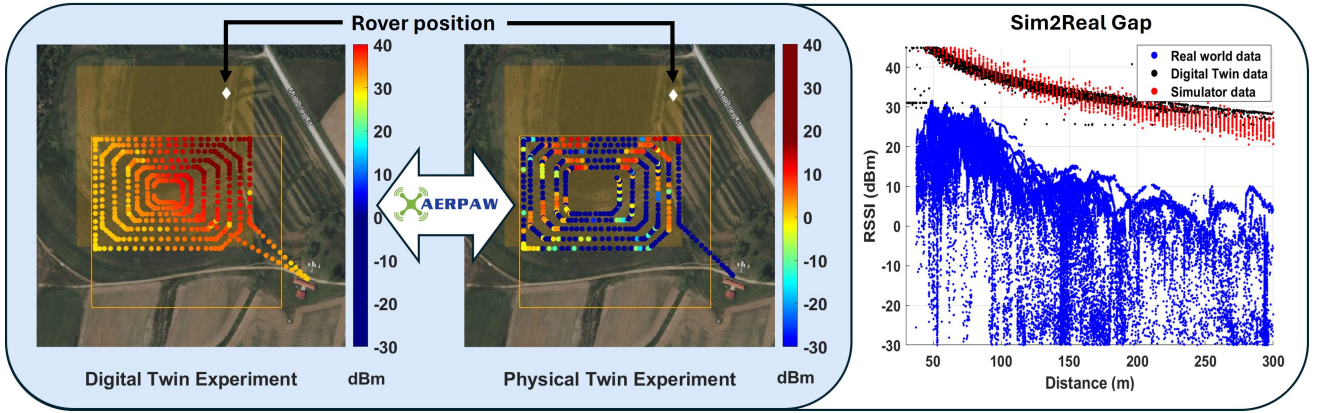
Rover position

40
30
20
10
0
-10
-20
-30
dBm

Digital Twin Experiment

AERPAW

40
30
20
10
0
-10
-20
-30
dBm

Physical Twin Experiment

Sim2Real Gap

Real world data
Digital Twin data
Simulator data

RSSI (dBm)
40
30
20
10
0
-10
-20
-30

50 100 150 200 250 300
Distance (m)